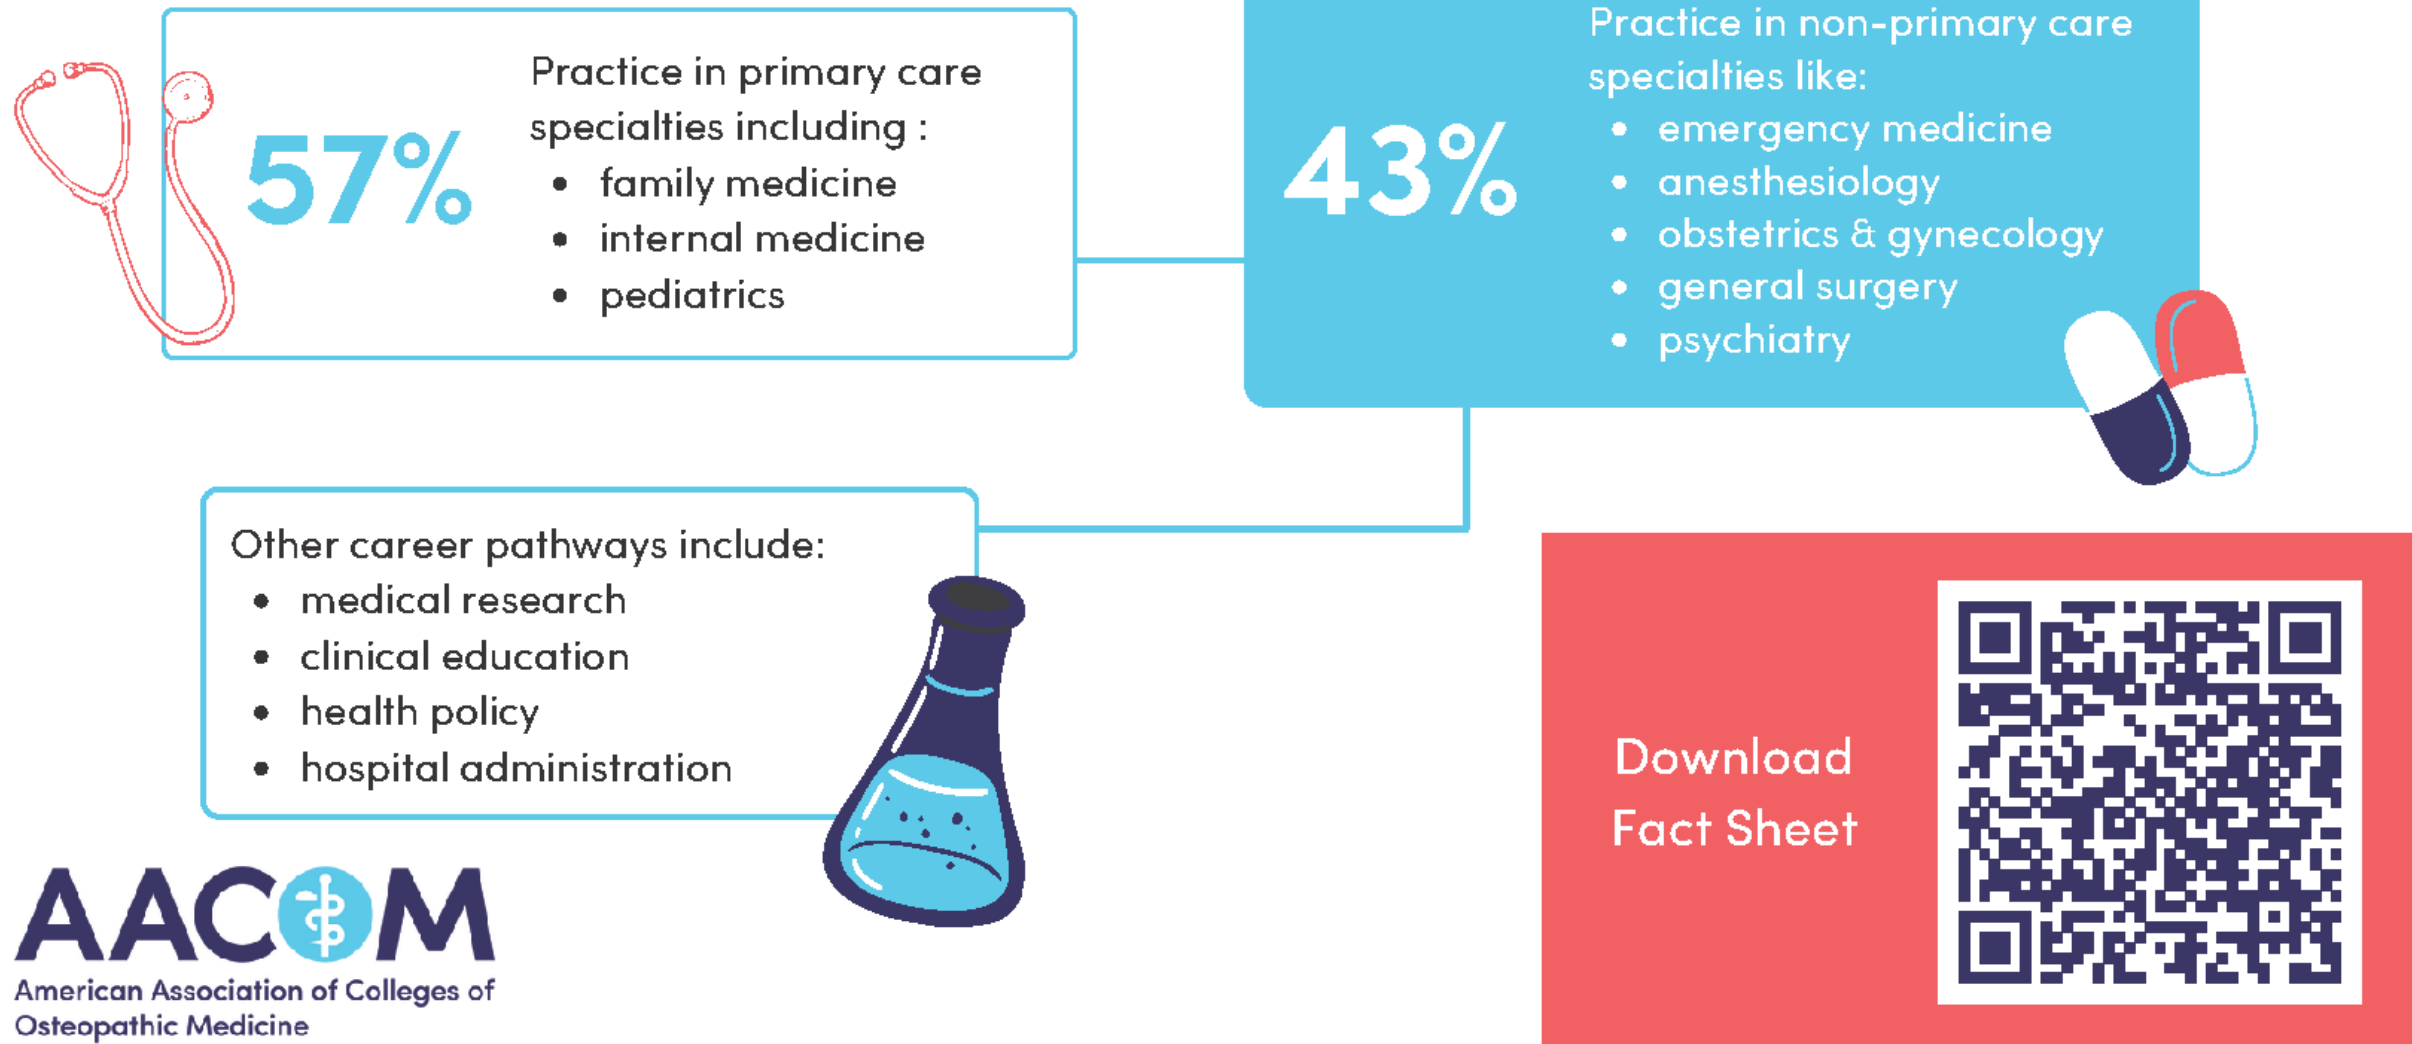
57%

Practice in primary care specialties including :

- family medicine
- internal medicine
- pediatrics

43%

Practice in non-primary care specialties like:

- emergency medicine
- anesthesiology
- obstetrics & gynecology
- general surgery
- psychiatry

Other career pathways include:

- medical research
- clinical education
- health policy
- hospital administration

AACOM
American Association of Colleges of Osteopathic Medicine

Download Fact Sheet